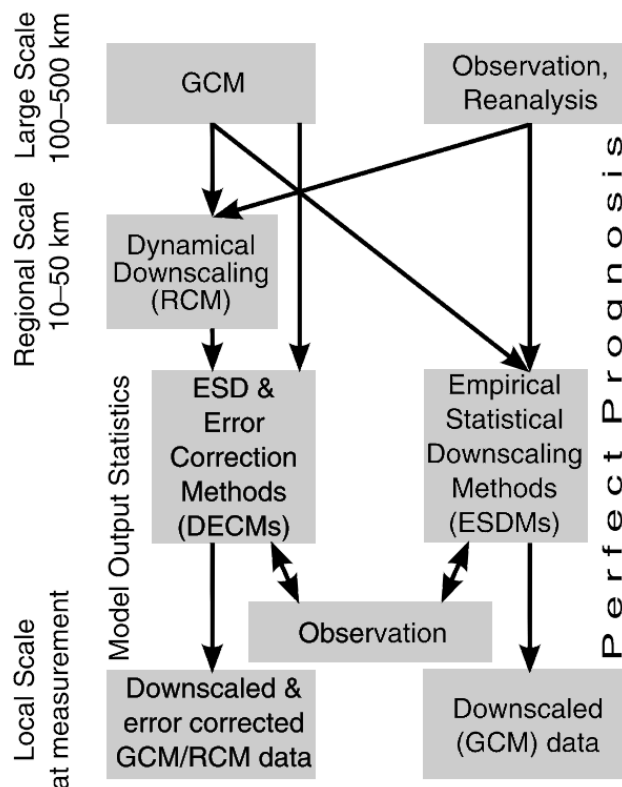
Large Scale
100–500 km

Regional Scale
10–50 km

Local Scale
at measurement

GCM

Observation, Reanalysis

Dynamical Downscaling (RCM)

Model Output Statistics

ESD & Error Correction Methods (DECMs)

Empirical Statistical Downscaling Methods (ESDMs)

Perfect Prognosis

Observation

Downscaled & error corrected GCM/RCM data

Downscaled (GCM) data